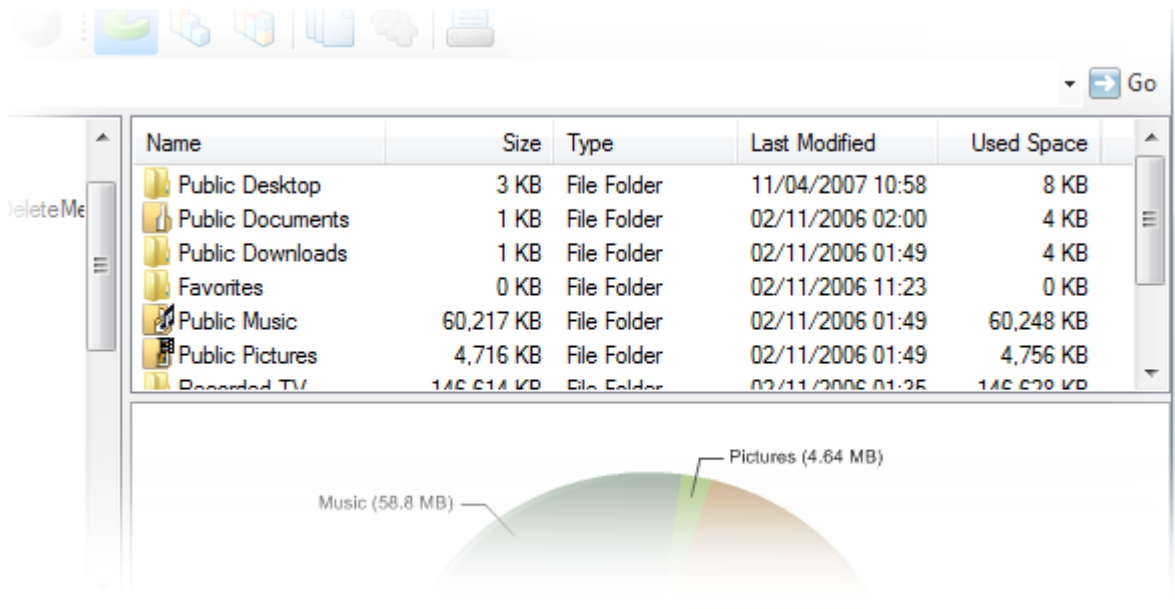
Go

DeleteMe

| Name | Size | Type | Last Modified | Used Space |
|---|---|---|---|---|
| Public Desktop | 3 KB | File Folder | 11/04/2007 10:58 | 8 KB |
| Public Documents | 1 KB | File Folder | 02/11/2006 02:00 | 4 KB |
| Public Downloads | 1 KB | File Folder | 02/11/2006 01:49 | 4 KB |
| Favorites | 0 KB | File Folder | 02/11/2006 11:23 | 0 KB |
| Public Music | 60,217 KB | File Folder | 02/11/2006 01:49 | 60,248 KB |
| Public Pictures | 4,716 KB | File Folder | 02/11/2006 01:49 | 4,756 KB |
| Recorded TV | 146,614 KB | File Folder | 02/11/2006 01:25 | 146,628 KB |

Pictures (4.64 MB)

Music (58.8 MB)